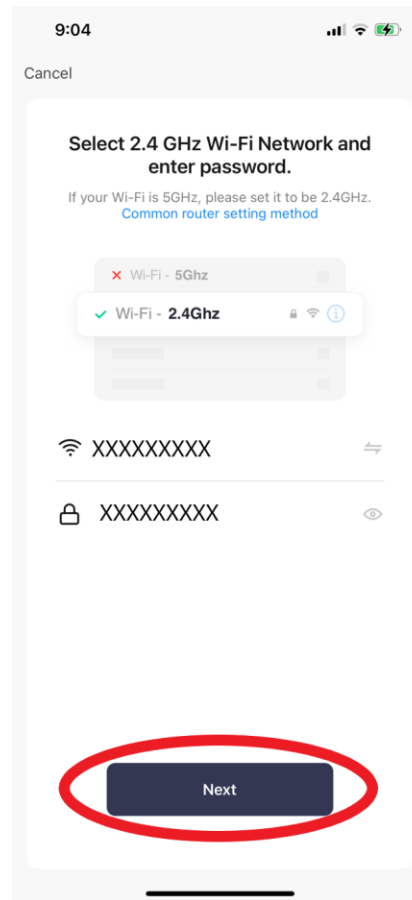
9:04

Cancel

Select 2.4 GHz Wi-Fi Network and enter password.

If your Wi-Fi is 5GHz, please set it to be 2.4GHz.
Common router setting method

✕ Wi-Fi - 5Ghz

✓ Wi-Fi - 2.4Ghz

XXXXXXXXX

XXXXXXXXX

Next